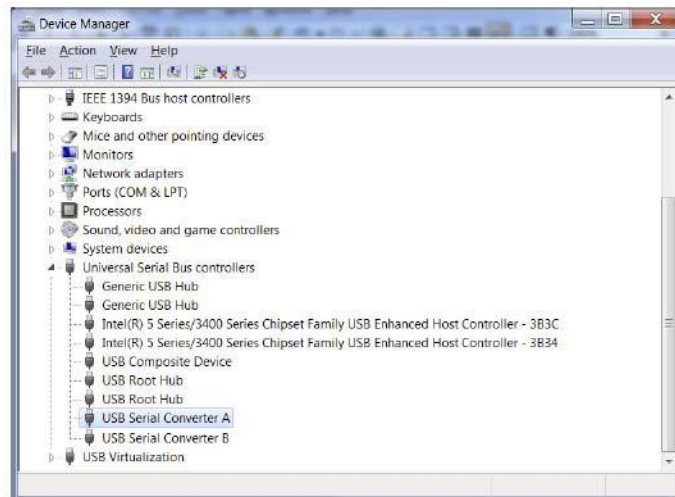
Device Manager

File Action View Help

IEEE 1394 Bus host controllers
Keyboards
Mice and other pointing devices
Monitors
Network adapters
Ports (COM & LPT)
Processors
Sound, video and game controllers
System devices
Universal Serial Bus controllers
Generic USB Hub
Generic USB Hub
Intel(R) 5 Series/3400 Series Chipset Family USB Enhanced Host Controller - 3B3C
Intel(R) 5 Series/3400 Series Chipset Family USB Enhanced Host Controller - 3B34
USB Composite Device
USB Root Hub
USB Root Hub
USB Serial Converter A
USB Serial Converter B
USB Virtualization